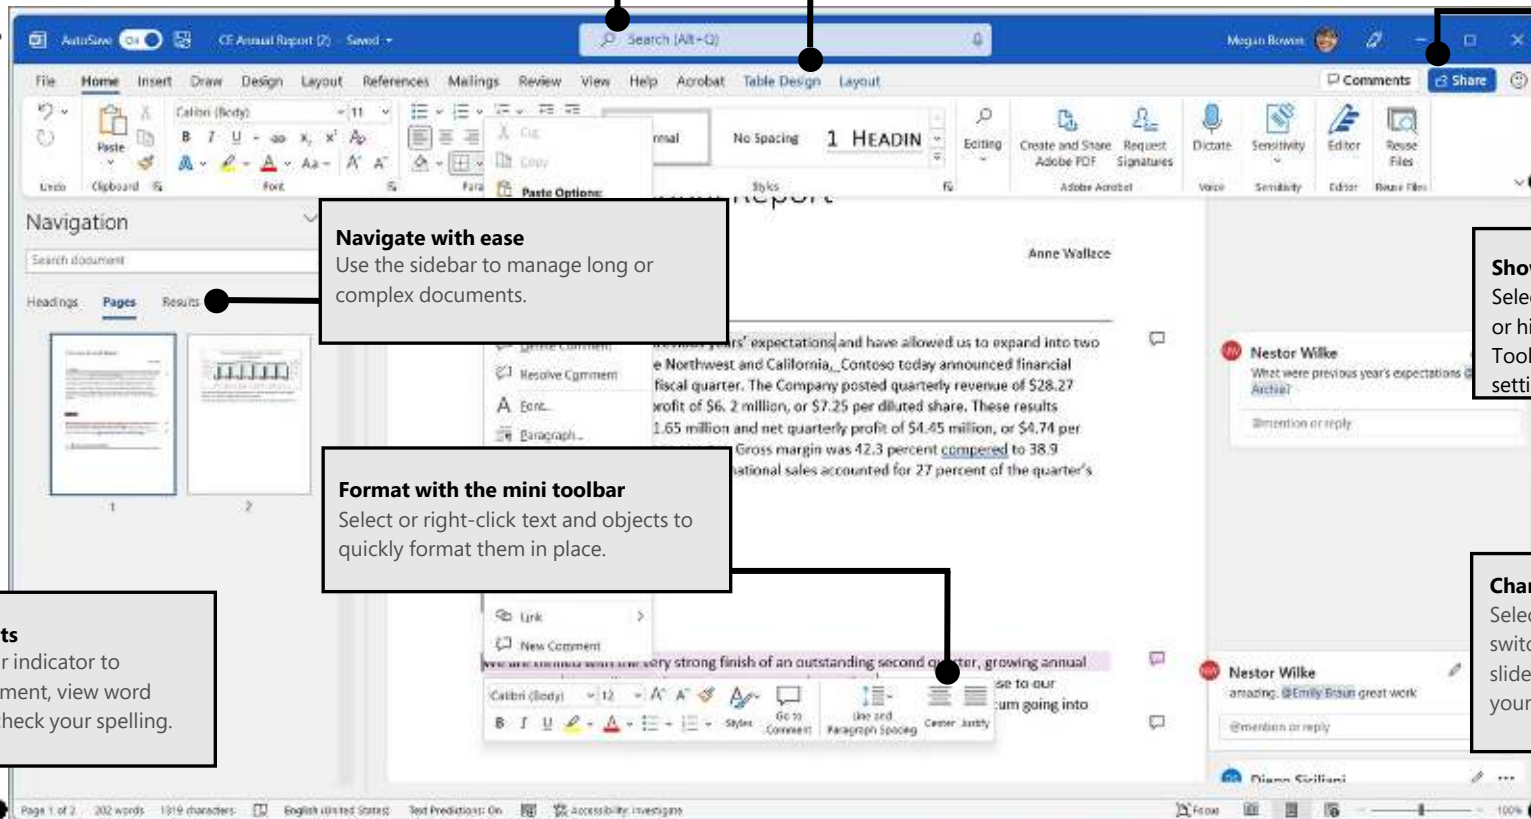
AutoSave On CF Annual Report (2) · Saved

Search (Alt+Q)

Megan Bowen

File Home Insert Draw Design Layout References Mailings Review View Help Acrobat Table Design Layout

Comments Share

Paste

Calibri (Body) 11

B I U ab $x_2$ $x^2$

Undo Clipboard Font Para

Cut Copy Paste Options:

rmal No Spacing 1 HEADIN

Styles

Editing

Create and Share Adobe PDF Request Signatures

Adobe Acrobat

Dictate Sensitivity Editor Reuse Files

Voice Sensitivity Editor Reuse Files

Navigation

Search document

Headings Pages Results

1 2

Navigate with ease
Use the sidebar to manage long or complex documents.

Anne Wallace

rs' expectations and have allowed us to expand into two e Northwest and California, Contoso today announced financial fiscal quarter. The Company posted quarterly revenue of $28.27 profit of $6.2 million, or $7.25 per diluted share. These results 1.65 million and net quarterly profit of $4.45 million, or $4.74 per Gross margin was 42.3 percent compered to 38.9 ational sales accounted for 27 percent of the quarter's

Resolve Comment
Font...
Paragraph...

Format with the mini toolbar
Select or right-click text and objects to quickly format them in place.

Link
New Comment

ery strong finish of an outstanding second q er, growing annual se to our um going into

Calibri (Body) 12
Styles Go to Comment Line and Paragraph Spacing Center Justify

Nestor Wilke
What were previous year's expectations Archie?
@mention or reply

Nestor Wilke
amazing. @Emily Braun great work
@mention or reply

Diane Siciliani

Sho
Sele
or hi
Tool
setti

Char
Sele
switc
slide
your

ts
r indicator to
ment, view word
heck your spelling.

Page 1 of 2 202 words 1319 characters English (United States) Text Predictions: On Accessibility: Investigate Focus 100%